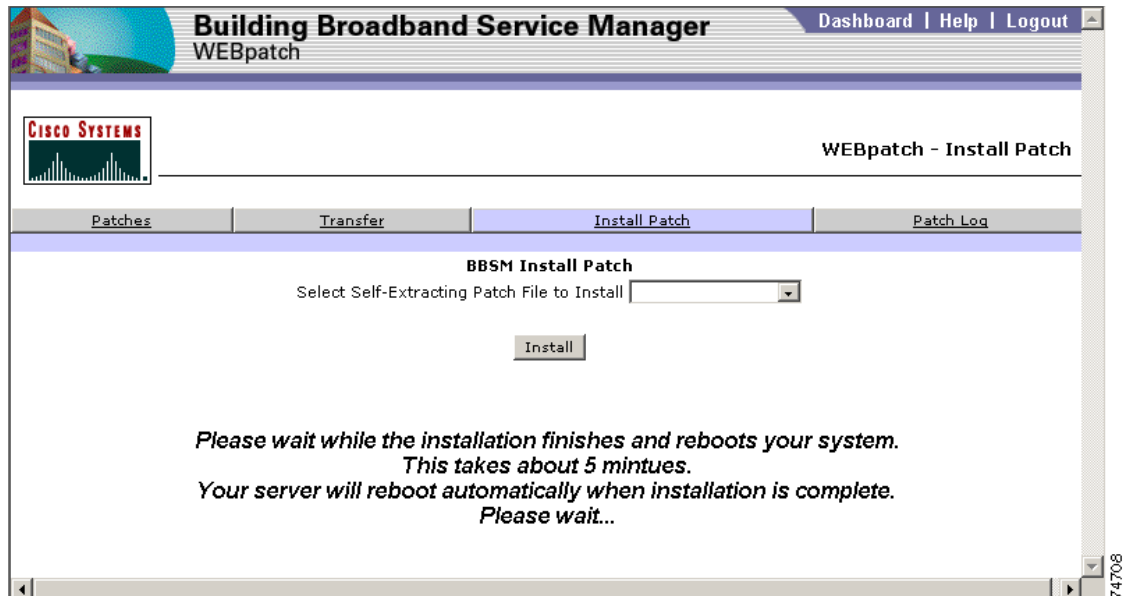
Building Broadband Service Manager
WEBpatch

Dashboard | Help | Logout

CISCO SYSTEMS

WEBpatch - Install Patch

Patches | Transfer | Install Patch | Patch Log

BBSM Install Patch

Select Self-Extracting Patch File to Install

Install

Please wait while the installation finishes and reboots your system.
This takes about 5 mintues.
Your server will reboot automatically when installation is complete.
Please wait...

74708